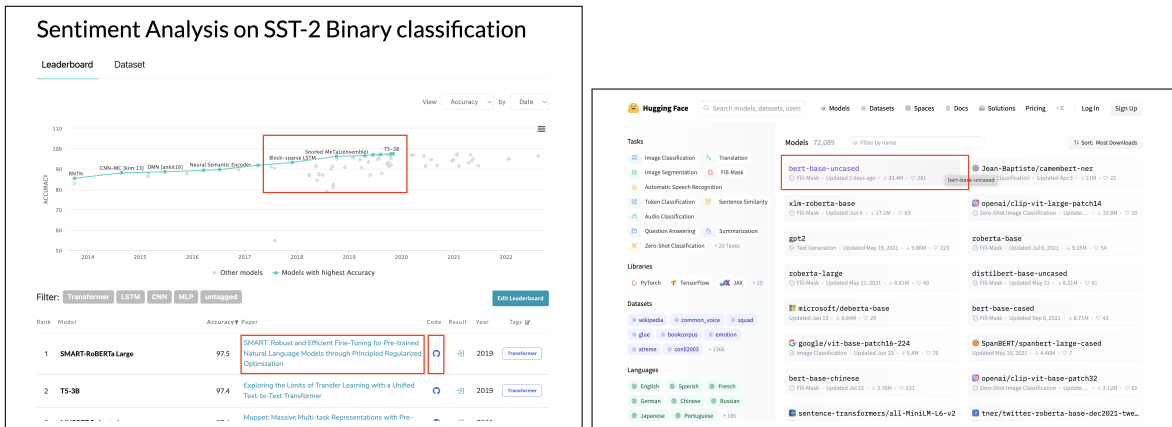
Sentiment Analysis on SST-2 Binary classification

Leaderboard Dataset

View Accuracy by Date

110
100
90
80
70
60
50
ACCURACY

RNTN
CNN-MC (kim 13)
DMN (ankit16)
Neural Semantic Encoder
Block-sparse LSTM
Snorkel MeTaL(ensemble)
T5-3B

2014 2015 2016 2017 2018 2019 2020 2021 2022

Other models Models with highest Accuracy

Filter: Transformer LSTM CNN MLP untagged

Edit Leaderboard

| Rank | Model | Accuracy | Paper | Code | Result | Year | Tags |
|---|---|---|---|---|---|---|---|
| 1 | SMART-RoBERTa Large | 97.5 | SMART: Robust and Efficient Fine-Tuning for Pre-trained Natural Language Models through Principled Regularized Optimization | | | 2019 | Transformer |
| 2 | T5-3B | 97.4 | Exploring the Limits of Transfer Learning with a Unified Text-to-Text Transformer | | | 2019 | Transformer |
| | | | Muppet: Massive Multi-task Representations with Pre- | | | | |

Hugging Face Search models, datasets, users Models Datasets Spaces Docs Solutions Pricing Log In Sign Up

Tasks
Image Classification Translation
Image Segmentation Fill-Mask
Automatic Speech Recognition
Token Classification Sentence Similarity
Audio Classification
Question Answering Summarization
Zero-Shot Classification + 20 Tasks

Libraries
PyTorch TensorFlow JAX + 29

Datasets
wikipedia common_voice squad
glue bookcorpus emotion
xtreme conll2003 + 1266

Languages
English Spanish French
German Chinese Russian
Japanese Portuguese + 185

Models 72,089 Filter by name Sort: Most Downloads

bert-base-uncased
Fill-Mask · Updated 2 days ago · 33.4M · 281
bert-base-uncased

Jean-Baptiste/camembert-ner
Token Classification · Updated Apr 3 · 21M · 22

xlm-roberta-base
Fill-Mask · Updated Jun 6 · 17.1M · 63

openai/clip-vit-large-patch14
Zero-Shot Image Classification · Updated · 10.8M · 20

gpt2
Text Generation · Updated May 19, 2021 · 9.89M · 223

roberta-base
Fill-Mask · Updated Jul 6, 2021 · 9.35M · 54

roberta-large
Fill-Mask · Updated May 21, 2021 · 8.81M · 49

distilbert-base-uncased
Fill-Mask · Updated May 31 · 8.21M · 81

microsoft/deberta-base
Updated Jan 13 · 6.84M · 29

bert-base-cased
Fill-Mask · Updated Sep 6, 2021 · 6.71M · 43

google/vit-base-patch16-224
Image Classification · Updated Jun 23 · 5.4M · 76

SpanBERT/spanbert-large-cased
Updated May 19, 2021 · 4.46M · 7

bert-base-chinese
Fill-Mask · Updated Jul 22 · 3.76M · 121

openai/clip-vit-base-patch32
Zero-Shot Image Classification · Updated Jul 22 · 3.22M · 26

sentence-transformers/all-MiniLM-L6-v2

tner/twitter-roberta-base-dec2011-twe…